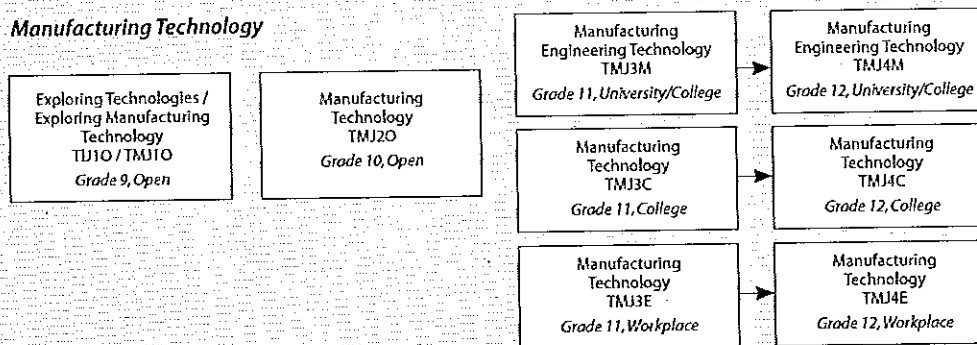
Manufacturing Technology

Exploring Technologies / Exploring Manufacturing Technology
TIJ1O / TMJ1O
Grade 9, Open

Manufacturing Technology
TMJ2O
Grade 10, Open

Manufacturing Engineering Technology
TMJ3M
Grade 11, University/College

Manufacturing Engineering Technology
TMJ4M
Grade 12, University/College

Manufacturing Technology
TMJ3C
Grade 11, College

Manufacturing Technology
TMJ4C
Grade 12, College

Manufacturing Technology
TMJ3E
Grade 11, Workplace

Manufacturing Technology
TMJ4E
Grade 12, Workplace